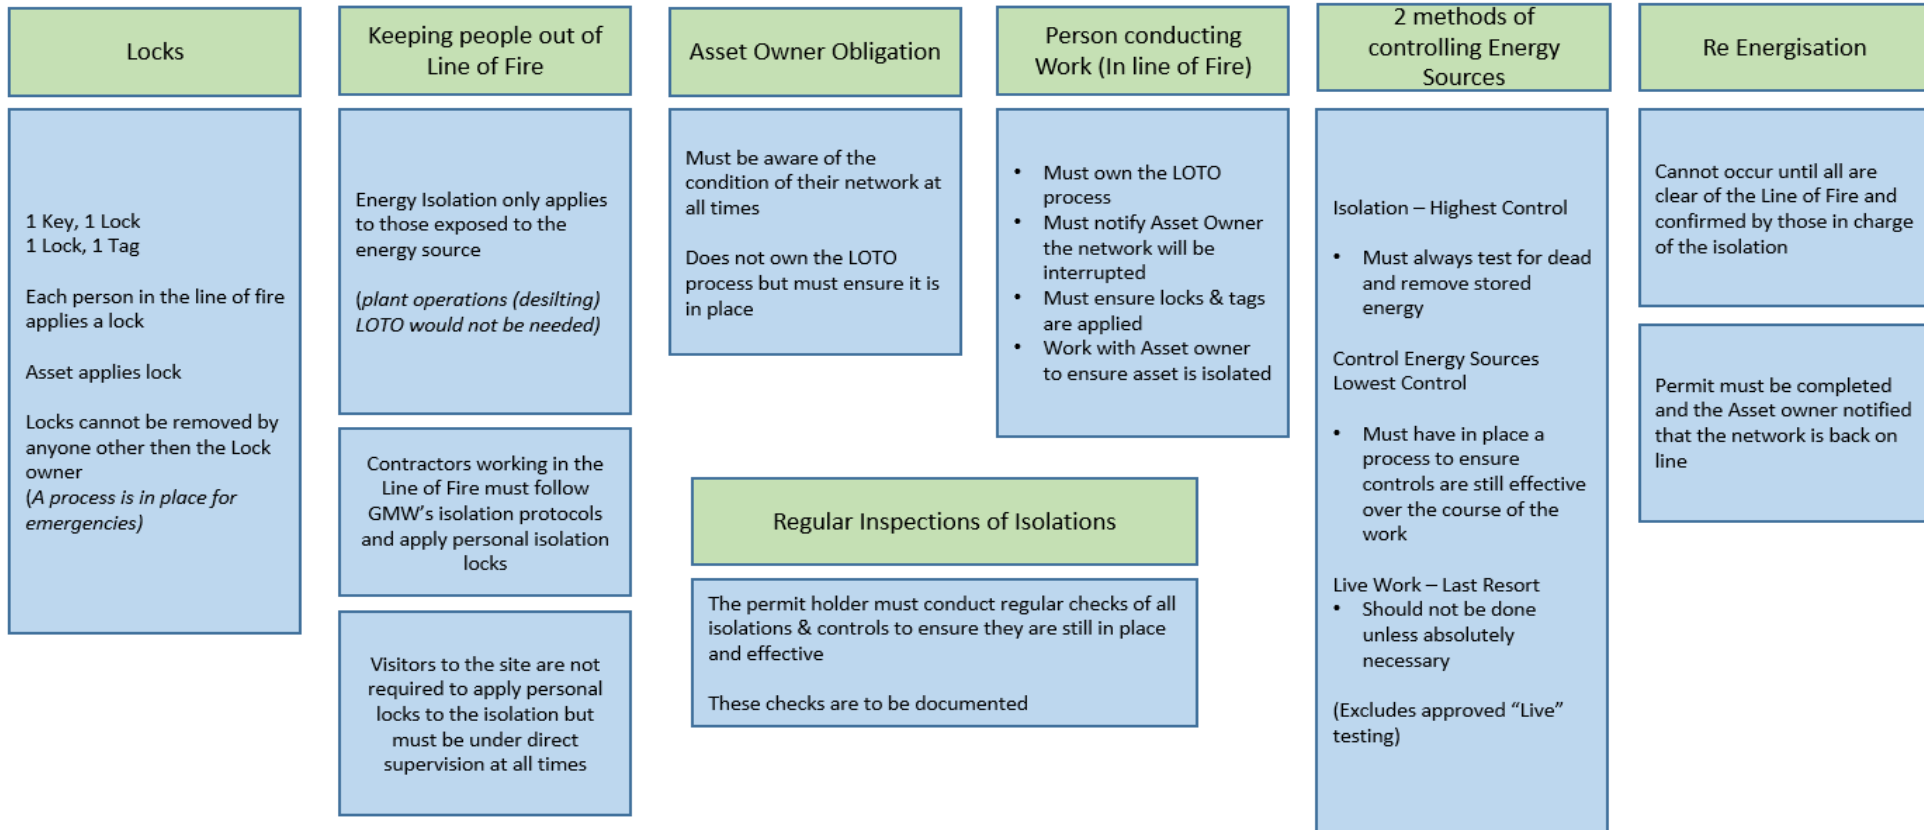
Locks

1 Key, 1 Lock
1 Lock, 1 Tag

Each person in the line of fire applies a lock

Asset applies lock

Locks cannot be removed by anyone other then the Lock owner
*(A process is in place for emergencies)*

Keeping people out of Line of Fire

Energy Isolation only applies to those exposed to the energy source

*(plant operations (desilting) LOTO would not be needed)*

Contractors working in the Line of Fire must follow GMW's isolation protocols and apply personal isolation locks

Visitors to the site are not required to apply personal locks to the isolation but must be under direct supervision at all times

Asset Owner Obligation

Must be aware of the condition of their network at all times

Does not own the LOTO process but must ensure it is in place

Person conducting Work (In line of Fire)

- Must own the LOTO process
- Must notify Asset Owner the network will be interrupted
- Must ensure locks & tags are applied
- Work with Asset owner to ensure asset is isolated

Regular Inspections of Isolations

The permit holder must conduct regular checks of all isolations & controls to ensure they are still in place and effective

These checks are to be documented

2 methods of controlling Energy Sources

Isolation – Highest Control

- Must always test for dead and remove stored energy

Control Energy Sources Lowest Control

- Must have in place a process to ensure controls are still effective over the course of the work

Live Work – Last Resort
- Should not be done unless absolutely necessary

(Excludes approved "Live" testing)

Re Energisation

Cannot occur until all are clear of the Line of Fire and confirmed by those in charge of the isolation

Permit must be completed and the Asset owner notified that the network is back on line